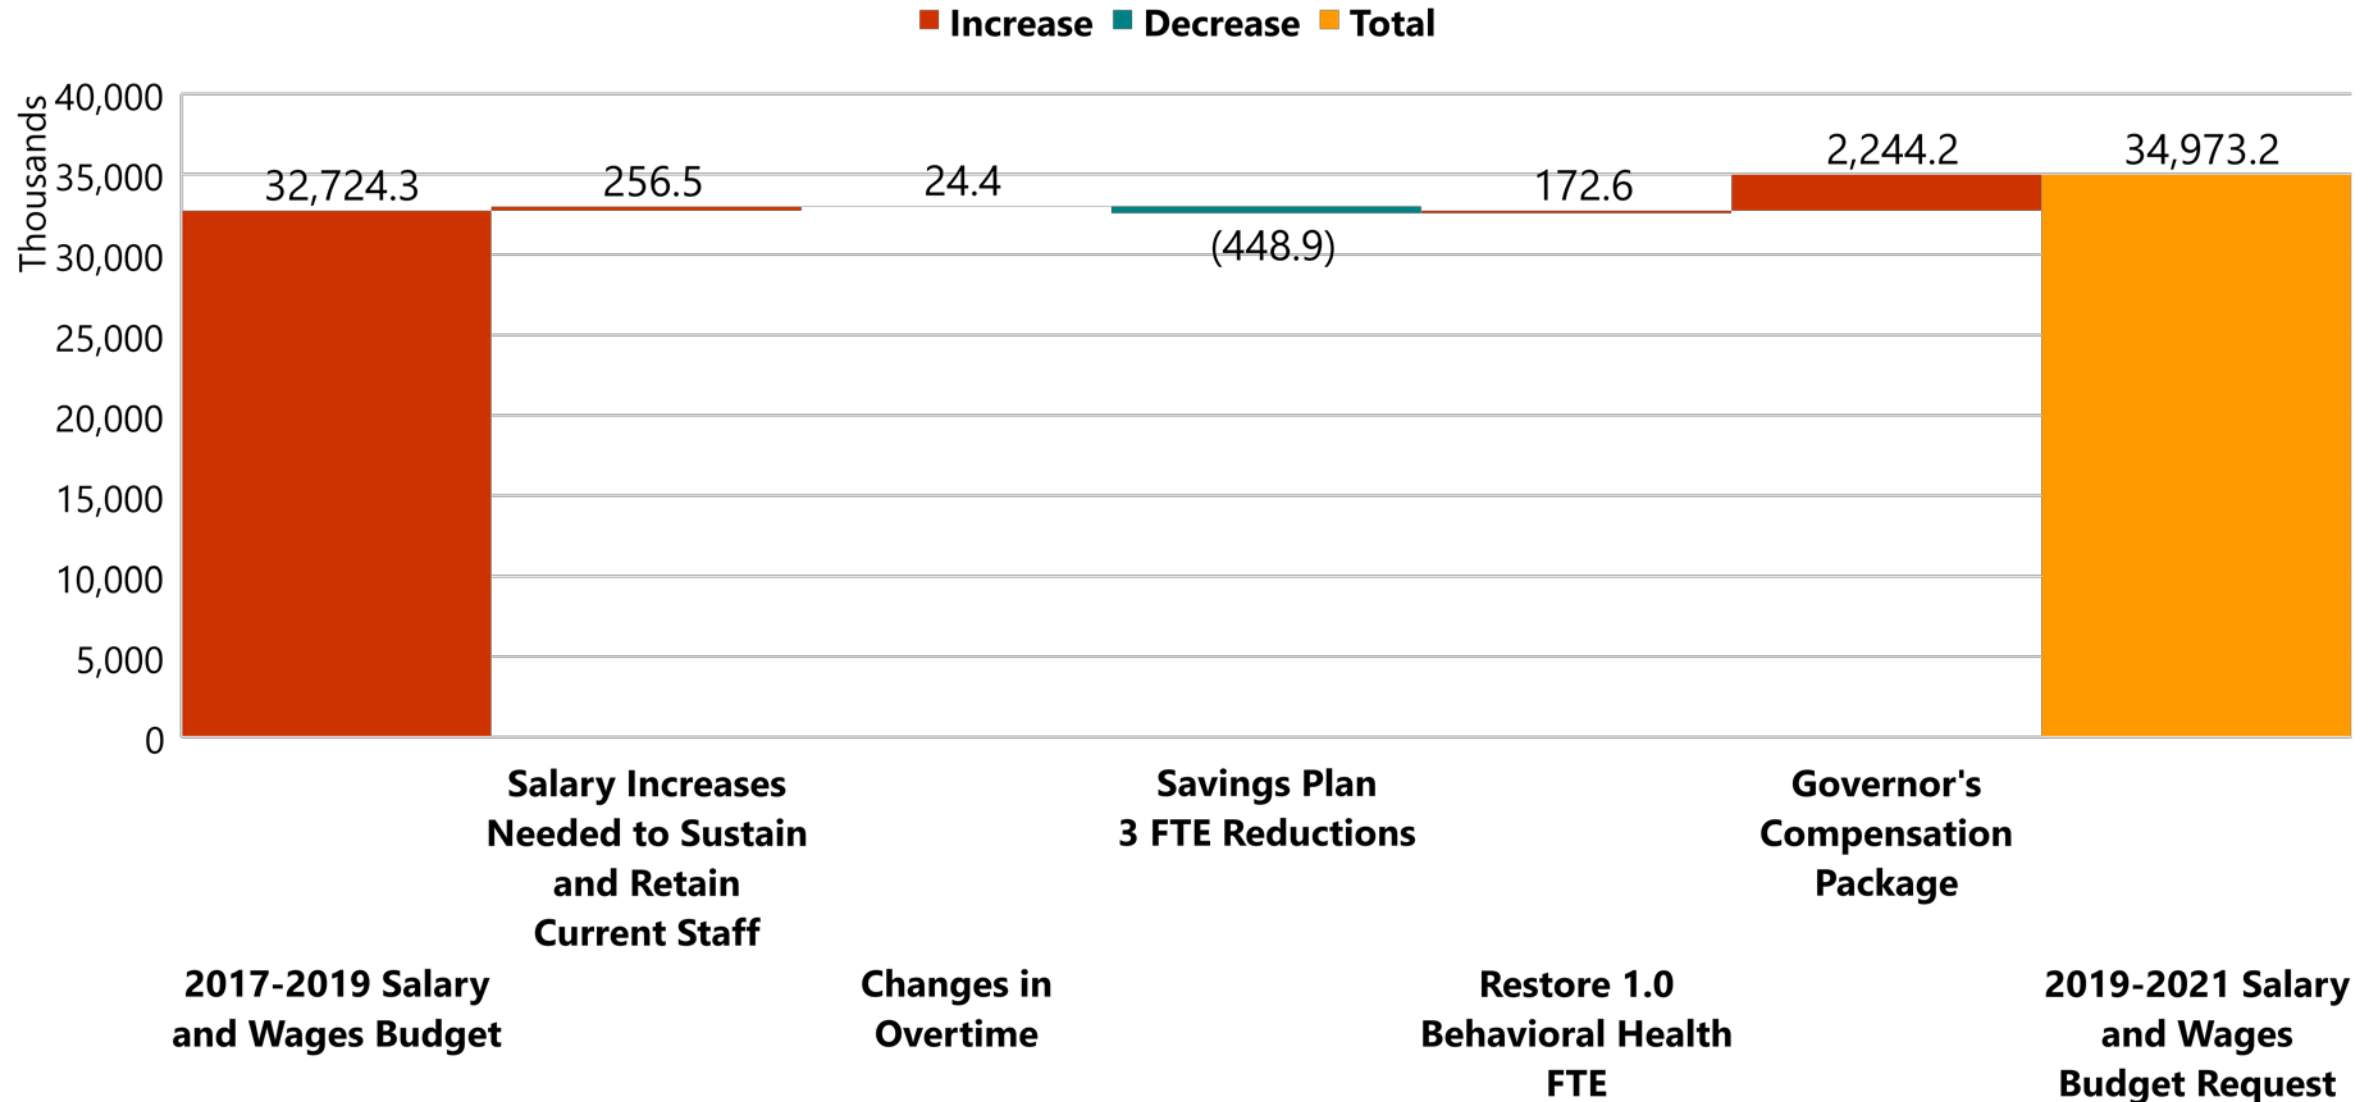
Increase Decrease Total

Thousands

40,000
35,000
30,000
25,000
20,000
15,000
10,000
5,000
0

32,724.3
256.5
24.4
(448.9)
172.6
2,244.2
34,973.2

2017-2019 Salary and Wages Budget

Salary Increases Needed to Sustain and Retain Current Staff

Changes in Overtime

Savings Plan 3 FTE Reductions

Restore 1.0 Behavioral Health FTE

Governor's Compensation Package

2019-2021 Salary and Wages Budget Request